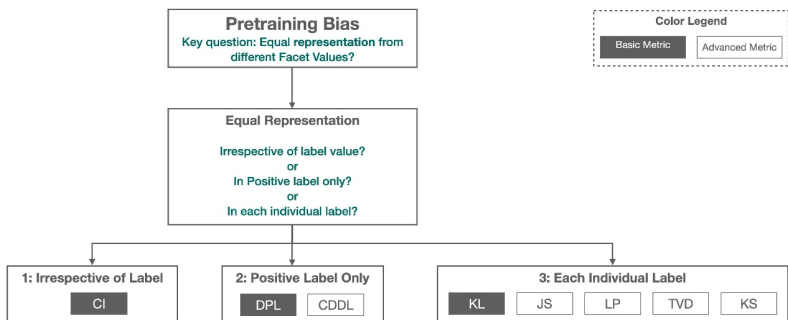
Pretraining Bias
Key question: Equal representation from different Facet Values?

Color Legend
Basic Metric
Advanced Metric

Equal Representation

Irrespective of label value?
or
In Positive label only?
or
In each individual label?

1: Irrespective of Label
CI

2: Positive Label Only
DPL
CDDL

3: Each Individual Label
KL
JS
LP
TVD
KS